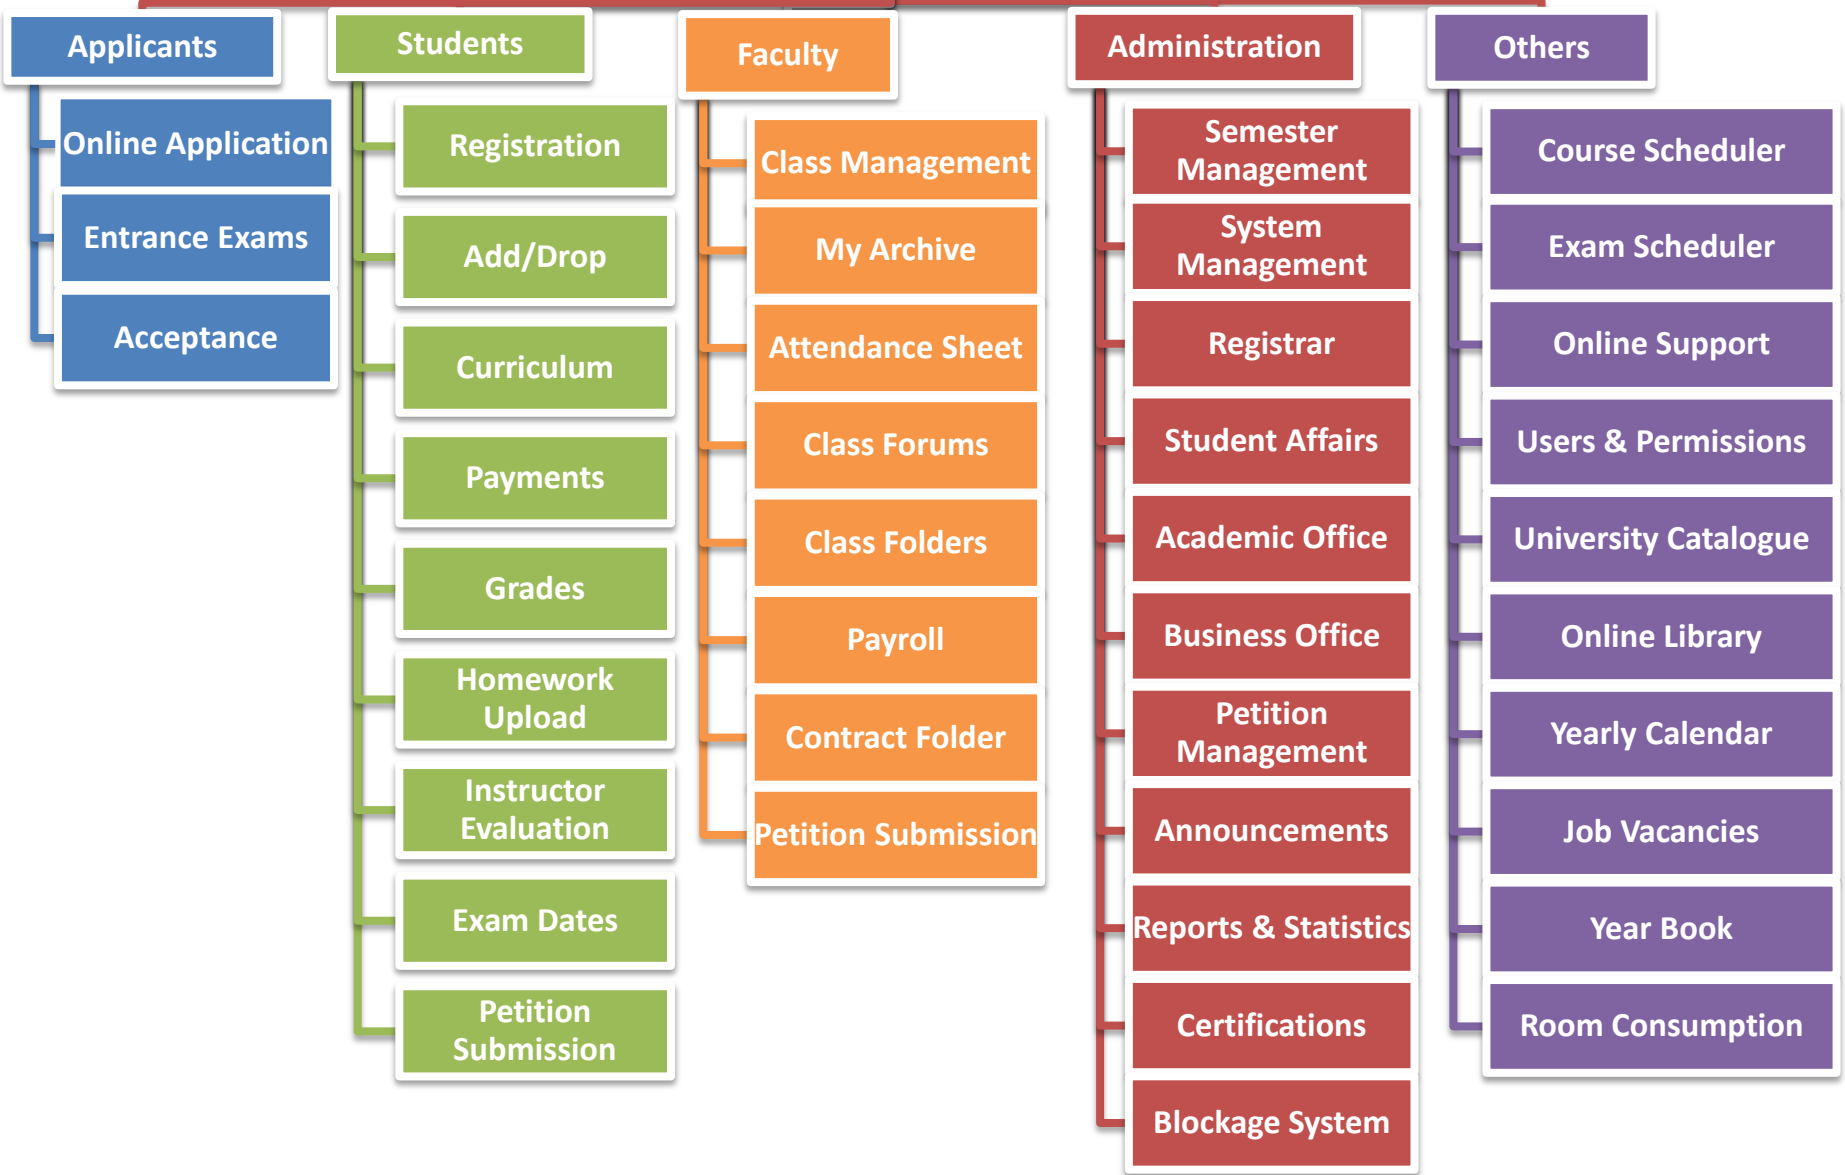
Applicants

Online Application

Entrance Exams

Acceptance

Students

Registration

Add/Drop

Curriculum

Payments

Grades

Homework Upload

Instructor Evaluation

Exam Dates

Petition Submission

Faculty

Class Management

My Archive

Attendance Sheet

Class Forums

Class Folders

Payroll

Contract Folder

Petition Submission

Administration

Semester Management

System Management

Registrar

Student Affairs

Academic Office

Business Office

Petition Management

Announcements

Reports & Statistics

Certifications

Blockage System

Others

Course Scheduler

Exam Scheduler

Online Support

Users & Permissions

University Catalogue

Online Library

Yearly Calendar

Job Vacancies

Year Book

Room Consumption